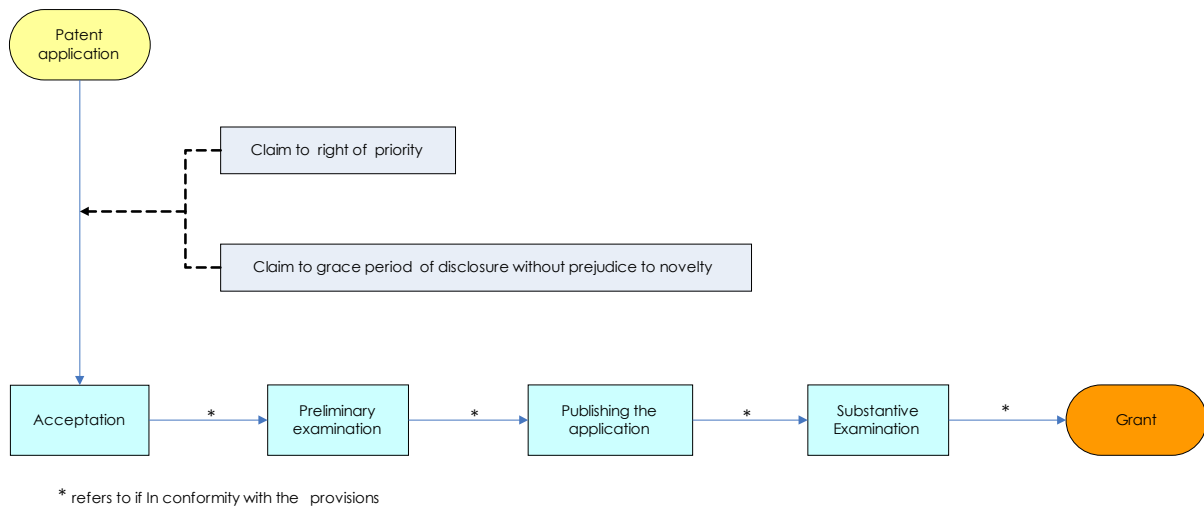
Patent application

Claim to right of priority

Claim to grace period of disclosure without prejudice to novelty

Acceptation

*

Preliminary examination

*

Publishing the application

*

Substantive Examination

*

Grant

* refers to if In conformity with the provisions